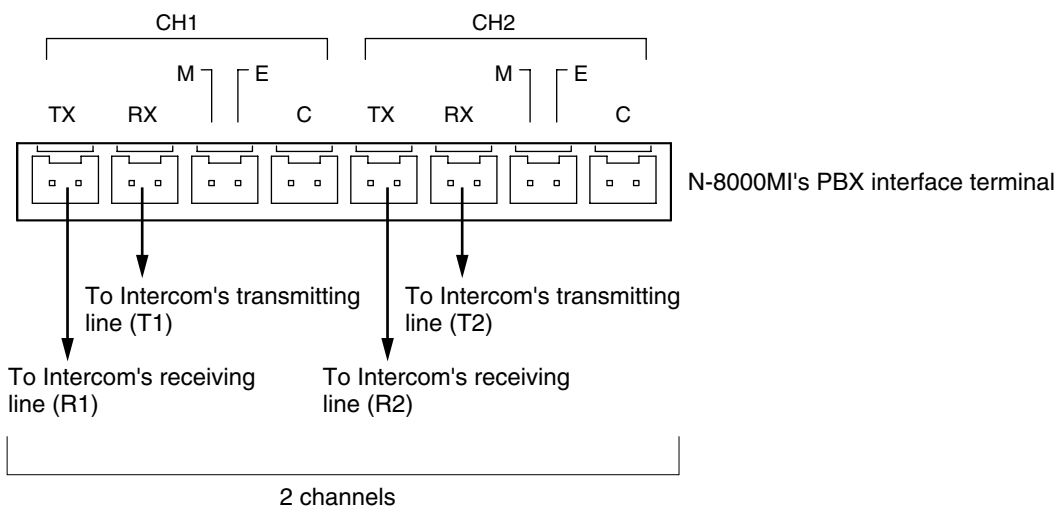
CH1

CH2

M

E

TX

RX

C

M

E

TX

RX

C

N-8000MI's PBX interface terminal

To Intercom's transmitting line (T1)

To Intercom's transmitting line (T2)

To Intercom's receiving line (R1)

To Intercom's receiving line (R2)

2 channels